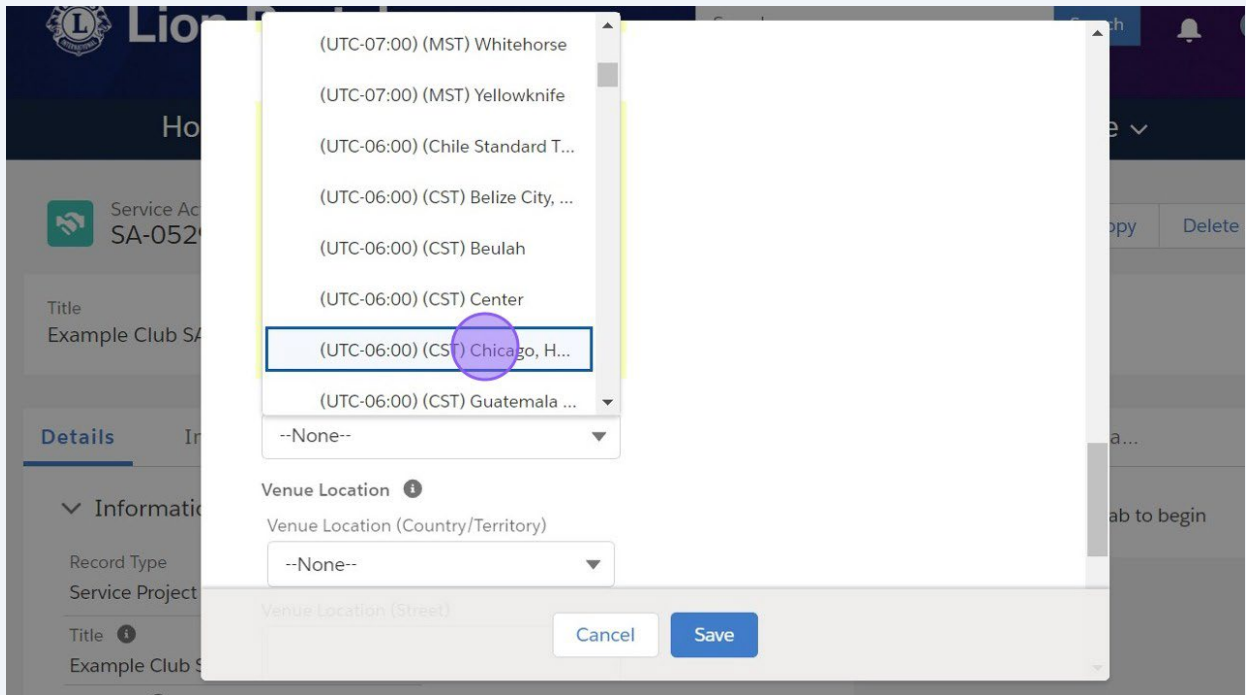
Lio

Ho

Service Ac
SA-052

Title
Example Club SA

Details

Information

Record Type
Service Project

Title
Example Club S

(UTC-07:00) (MST) Whitehorse
(UTC-07:00) (MST) Yellowknife
(UTC-06:00) (Chile Standard T...
(UTC-06:00) (CST) Belize City, ...
(UTC-06:00) (CST) Beulah
(UTC-06:00) (CST) Center
(UTC-06:00) (CST) Chicago, H...
(UTC-06:00) (CST) Guatemala ...

--None--

Venue Location
Venue Location (Country/Territory)
--None--
Venue Location (Street)

Cancel
Save

opy
Delete
a...
ab to begin